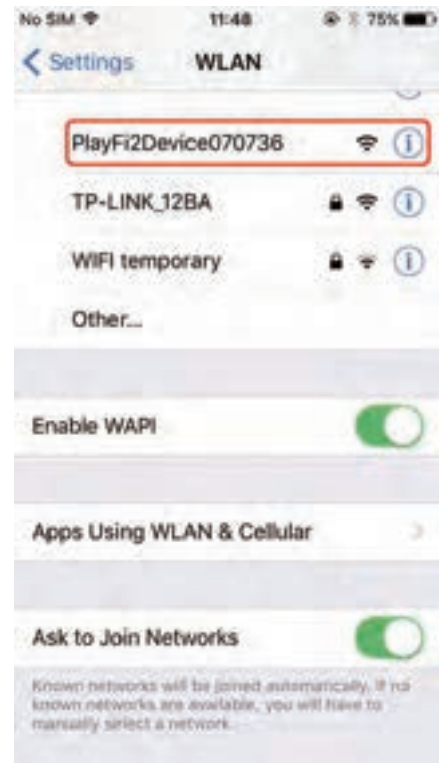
No SIM 11:48 75%

< Settings WLAN

PlayFi2Device070736

TP-LINK_12BA

WIFI temporary

Other...

Enable WAPI

Apps Using WLAN & Cellular

Ask to Join Networks

Known networks will be joined automatically. If no known networks are available, you will have to manually select a network.